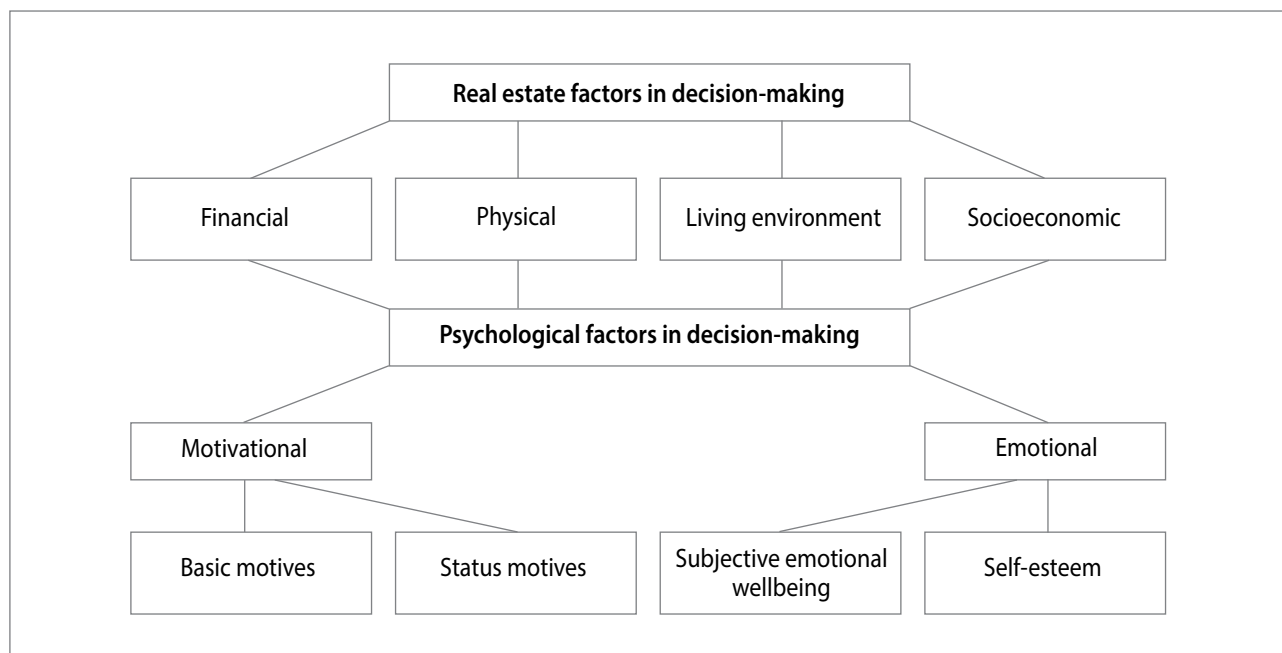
Real estate factors in decision-making

Financial

Physical

Living environment

Socioeconomic

Psychological factors in decision-making

Motivational

Emotional

Basic motives

Status motives

Subjective emotional wellbeing

Self-esteem